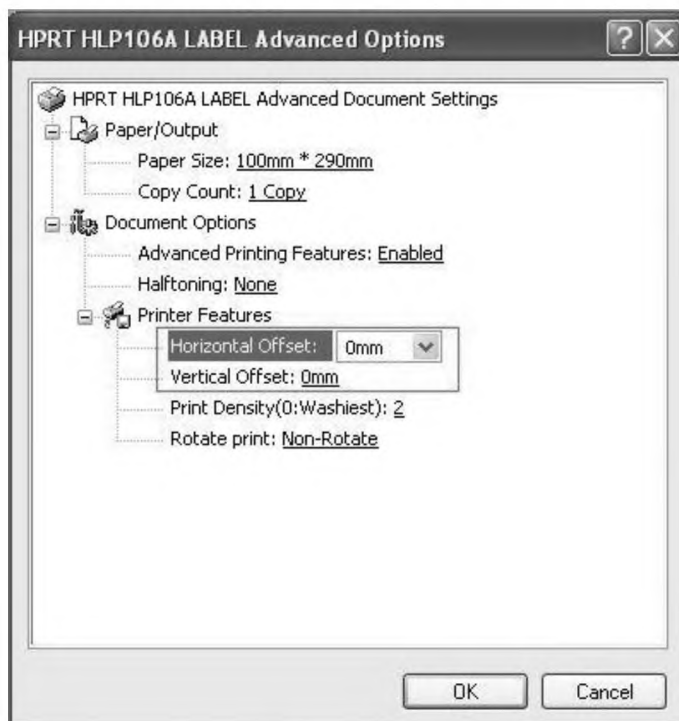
HPRT HLP106A LABEL Advanced Options

HPRT HLP106A LABEL Advanced Document Settings

Paper/Output

Paper Size: 100mm * 290mm

Copy Count: 1 Copy

Document Options

Advanced Printing Features: Enabled

Halftoning: None

Printer Features

Horizontal Offset: 0mm

Vertical Offset: 0mm

Print Density(0:Washiest): 2

Rotate print: Non-Rotate

OK

Cancel